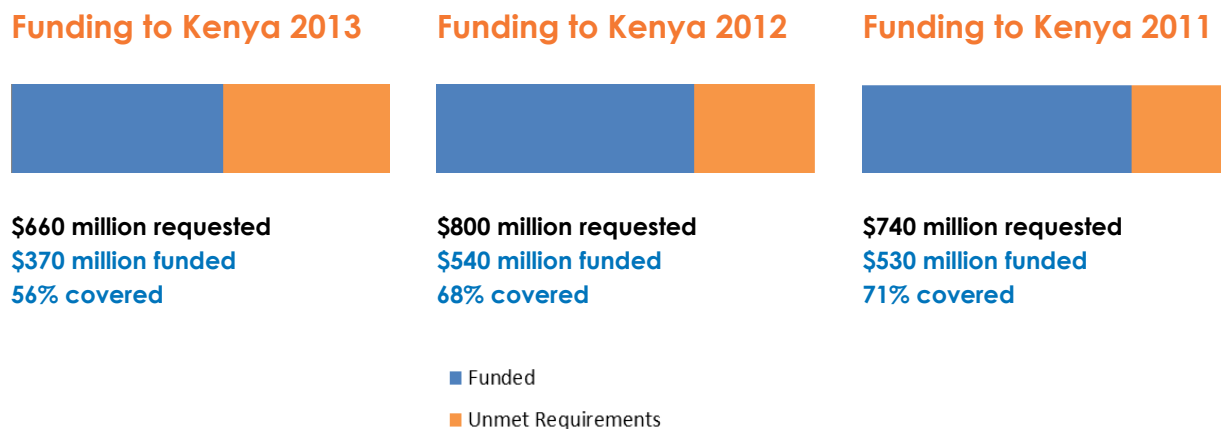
Funding to Kenya 2013

$660 million requested
$370 million funded
56% covered

Funding to Kenya 2012

$800 million requested
$540 million funded
68% covered

Funding to Kenya 2011

$740 million requested
$530 million funded
71% covered

Funded

Unmet Requirements